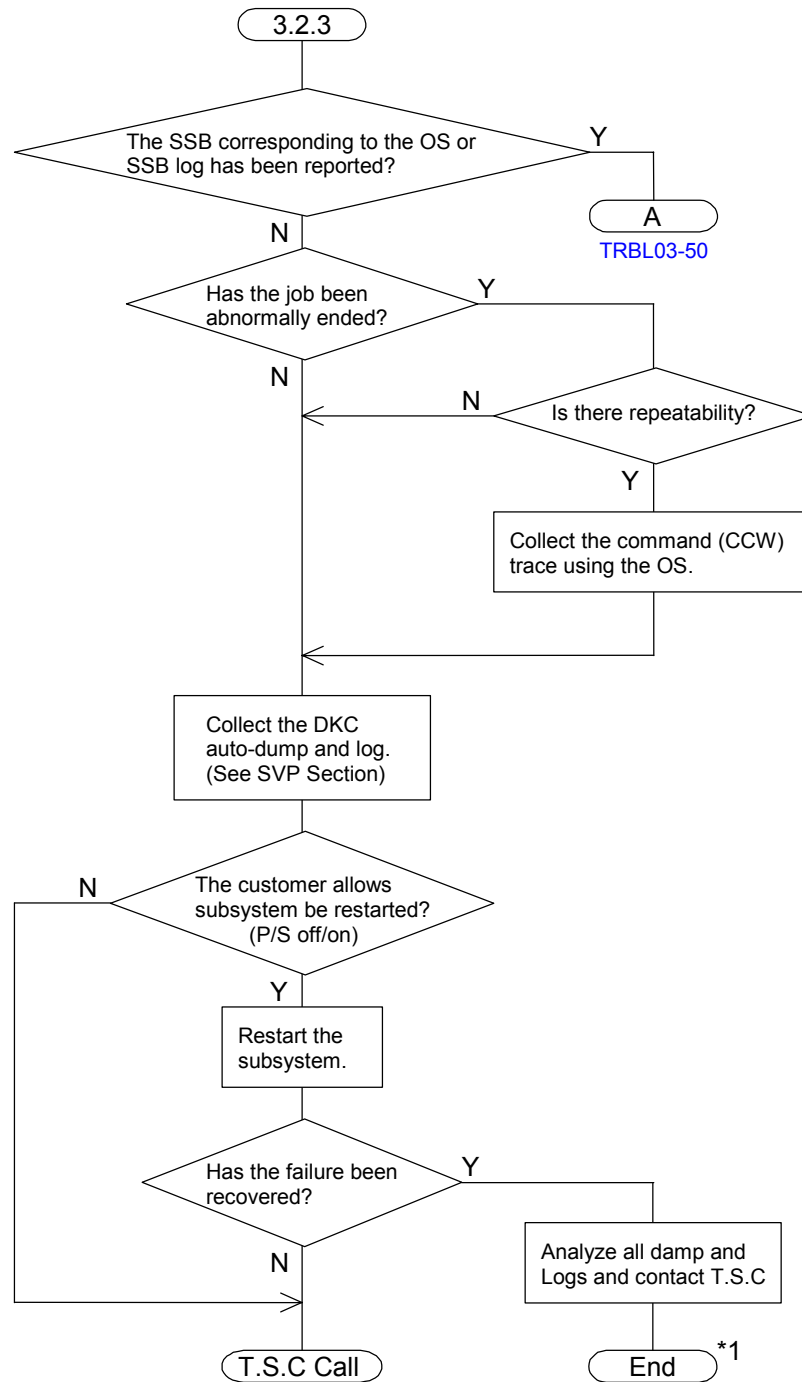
3.2.3

The SSB corresponding to the OS or SSB log has been reported?

Y

A

TRBL03-50

N

Has the job been abnormally ended?

Y

N

N

Is there repeatability?

Y

Collect the command (CCW) trace using the OS.

Collect the DKC auto-dump and log. (See SVP Section)

N

The customer allows subsystem be restarted? (P/S off/on)

Y

Restart the subsystem.

Has the failure been recovered?

Y

Analyze all damp and Logs and contact T.S.C

N

T.S.C Call

End

*1